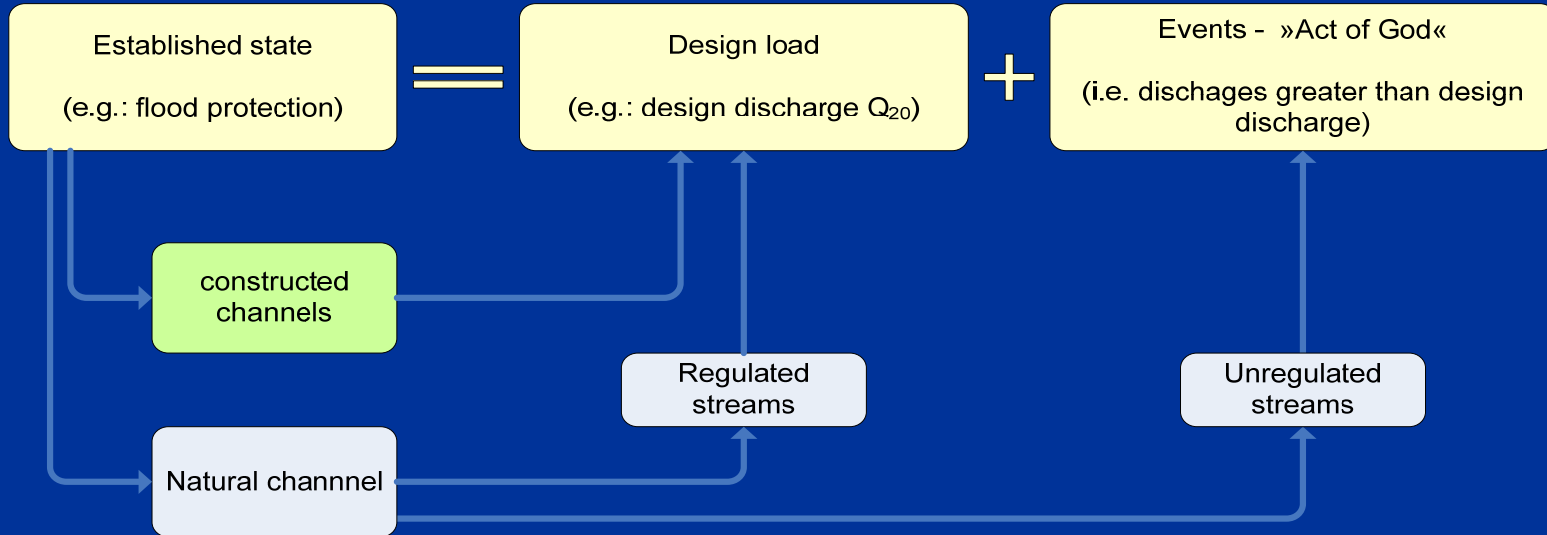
Established state

(e.g.: flood protection)

=

Design load

(e.g.: design discharge $Q_{20}$)

+

Events - »Act of God«

(i.e. dischages greater than design discharge)

constructed channels

Regulated streams

Unregulated streams

Natural channnel